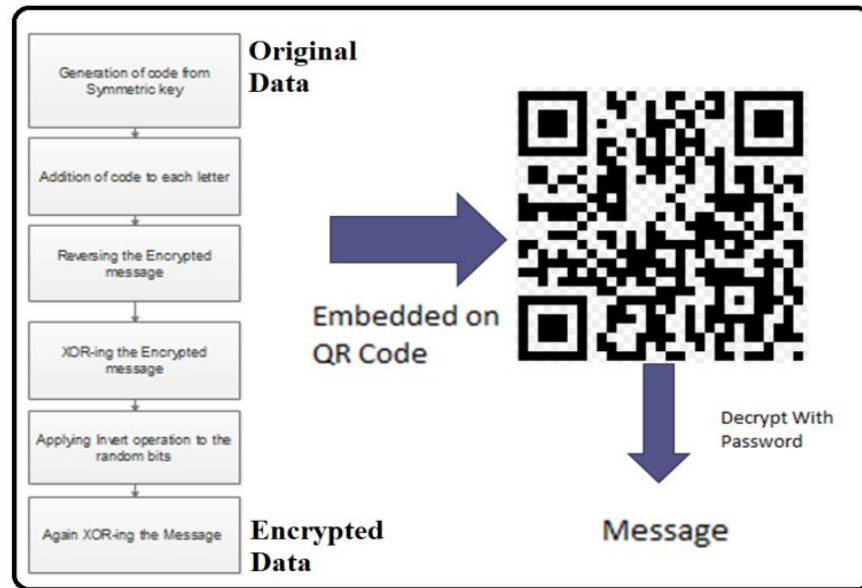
Generation of code from Symmetric key

Original Data

Addition of code to each letter

Reversing the Encrypted message

XOR-ing the Encrypted message

Applying Invert operation to the random bits

Again XOR-ing the Message

Encrypted Data

Embedded on QR Code

Decrypt With Password

Message